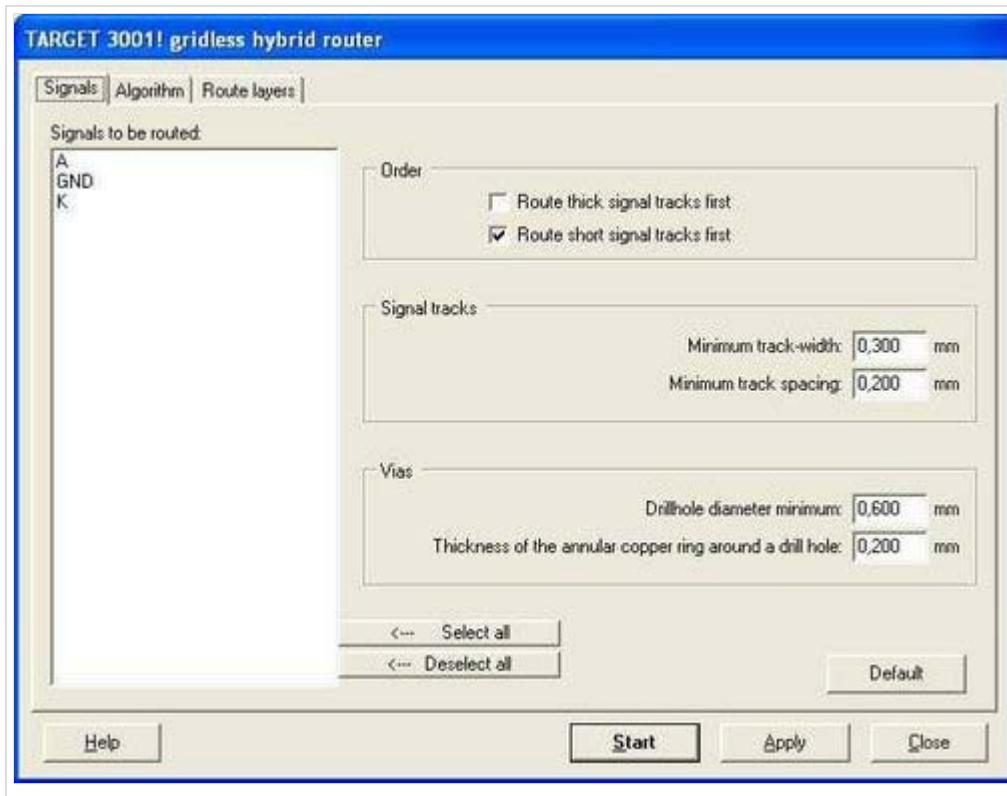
TARGET 3001! gridless hybrid router

Signals | Algorithm | Route layers

Signals to be routed:

A
GND
K

Order

Route thick signal tracks first

Route short signal tracks first

Signal tracks

Minimum track-width: 0,300 mm

Minimum track spacing: 0,200 mm

Vias

Drillhole diameter minimum: 0,600 mm

Thickness of the annular copper ring around a drill hole: 0,200 mm

<--- Select all

<--- Deselect all

Default

Help

Start

Apply

Close